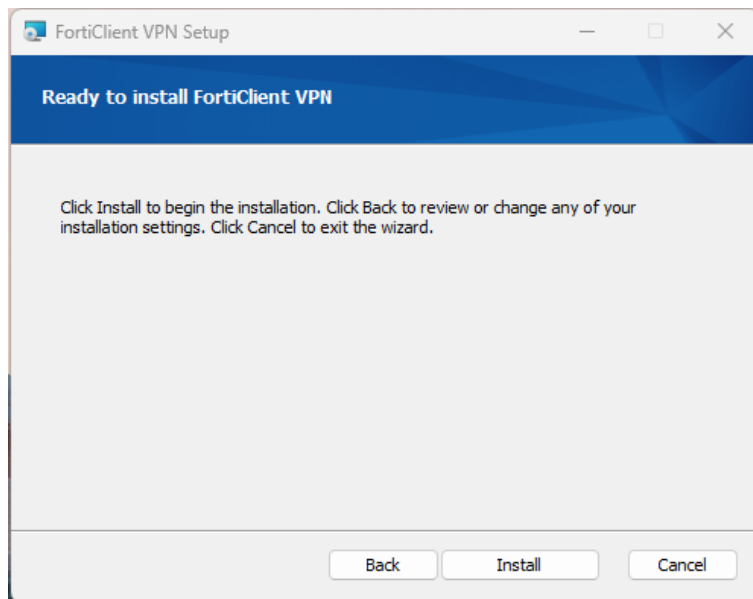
FortiClient VPN Setup

Ready to install FortiClient VPN

Click Install to begin the installation. Click Back to review or change any of your installation settings. Click Cancel to exit the wizard.

Back Install Cancel